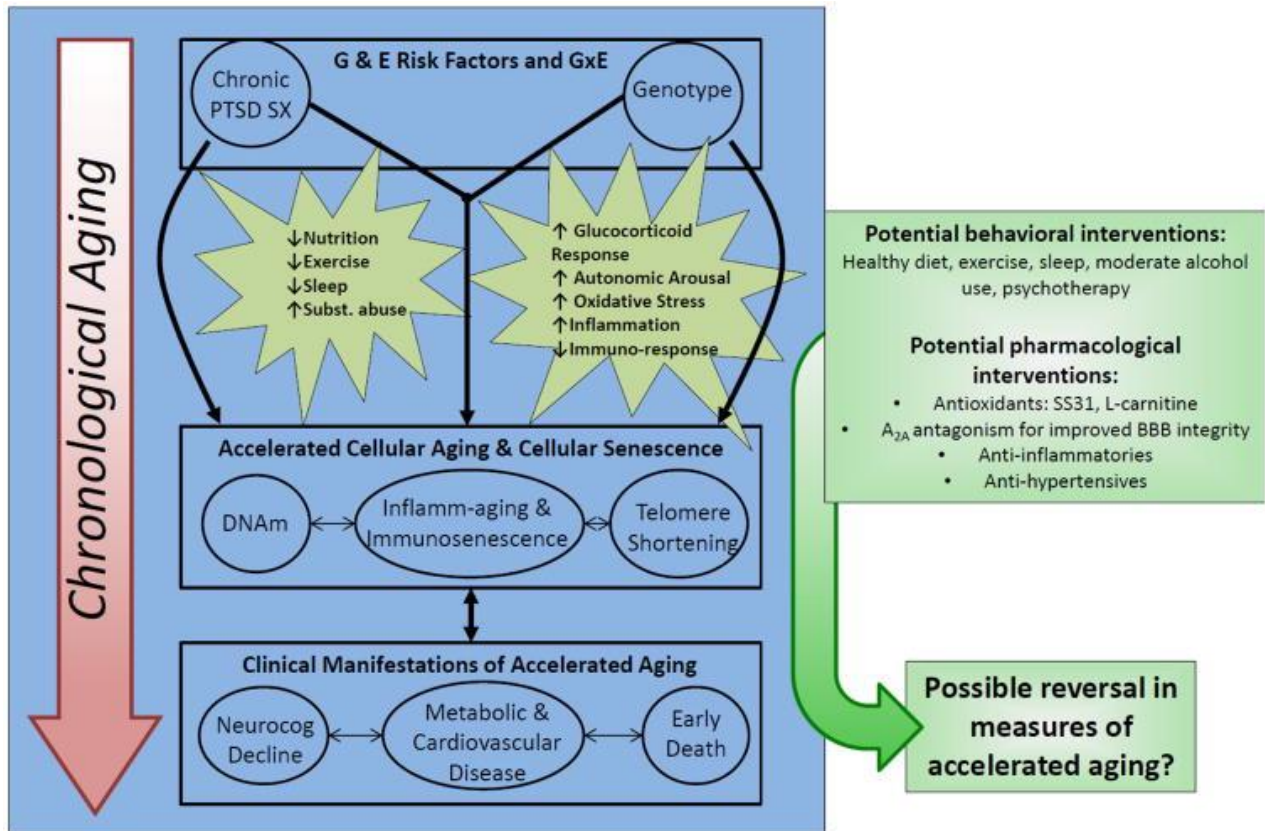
Chronological Aging

G & E Risk Factors and GxE

Chronic PTSD SX

Genotype

↓Nutrition
↓Exercise
↓Sleep
↑Subst. abuse

↑ Glucocorticoid Response
↑ Autonomic Arousal
↑ Oxidative Stress
↑Inflammation
↓Immuno-response

Accelerated Cellular Aging & Cellular Senescence

DNAm

Inflamm-aging & Immunosenescence

Telomere Shortening

Clinical Manifestations of Accelerated Aging

Neurocog Decline

Metabolic & Cardiovascular Disease

Early Death

Potential behavioral interventions:
Healthy diet, exercise, sleep, moderate alcohol use, psychotherapy

Potential pharmacological interventions:
• Antioxidants: SS31, L-carnitine
• $A_{2A}$ antagonism for improved BBB integrity
• Anti-inflammatories
• Anti-hypertensives

Possible reversal in measures of accelerated aging?